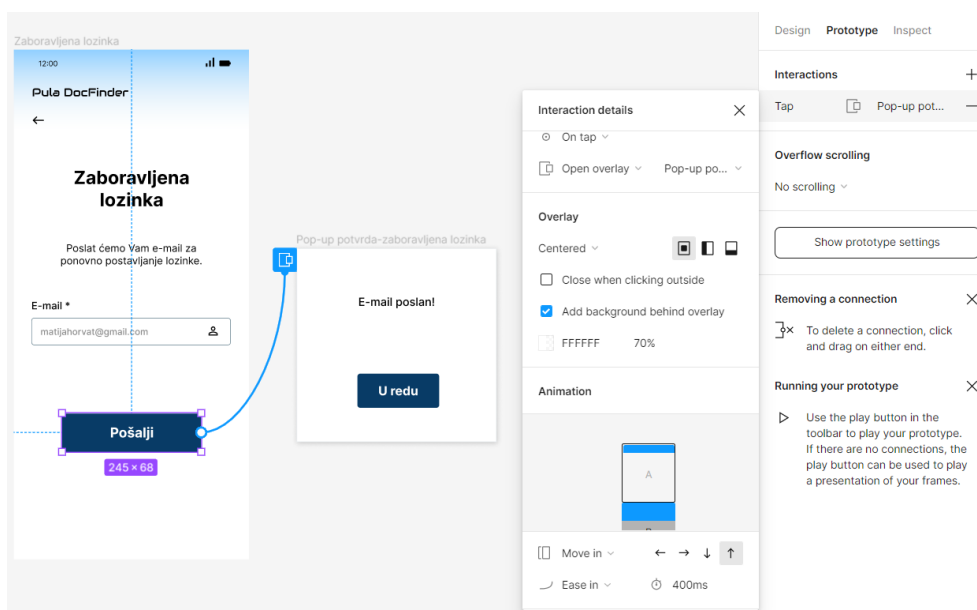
Zaboravljena lozinka

12:00

Pula DocFinder

←

Zaboravljena lozinka

Poslat ćemo Vam e-mail za ponovno postavljanje lozinke.

E-mail *

matijahorvat@gmail.com

Pošalji

245 × 68

Pop-up potvrda-zaboravljena lozinka

E-mail poslan!

U redu

Interaction details

On tap

Open overlay

Pop-up po...

Overlay

Centered

Close when clicking outside

Add background behind overlay

FFFFFF 70%

Animation

A

B

Move in

← → ↓ ↑

Ease in

400ms

Design Prototype Inspect

Interactions

+

Tap

Pop-up pot...

—

Overflow scrolling

No scrolling

Show prototype settings

Removing a connection

To delete a connection, click and drag on either end.

Running your prototype

Use the play button in the toolbar to play your prototype. If there are no connections, the play button can be used to play a presentation of your frames.